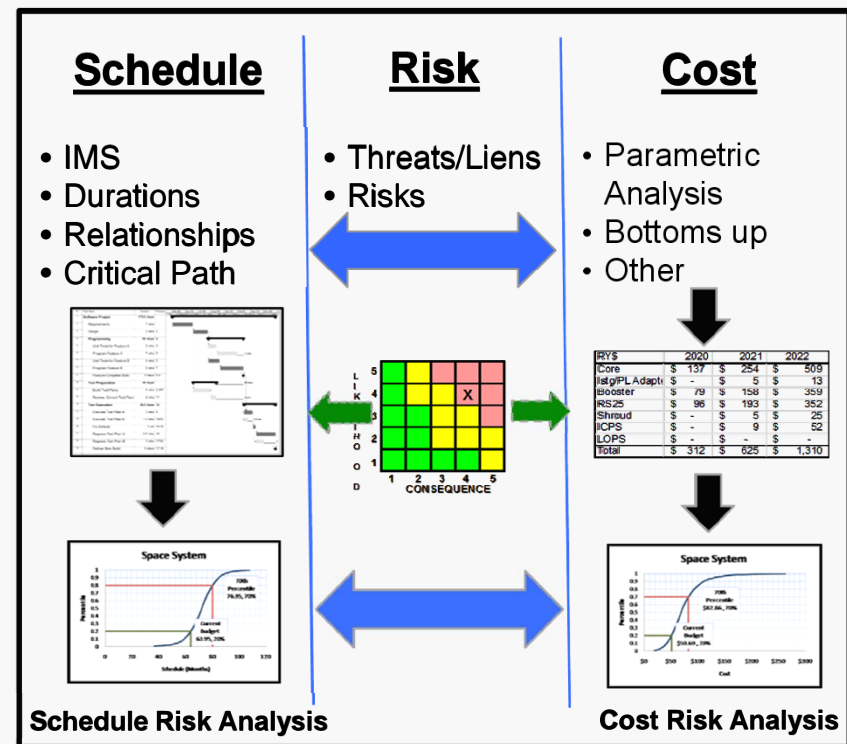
Schedule

Risk

Cost

• IMS
• Durations
• Relationships
• Critical Path

• Threats/Liens
• Risks

• Parametric Analysis
• Bottoms up
• Other

L I K E L I H O O D

5
4
3
2
1

X

1 2 3 4 5
CONSEQUENCE

| RY$ | 2020 | | 2021 | | 2022 | |
|---|---|---|---|---|---|---|
| Core | $ | 137 | $ | 254 | $ | 509 |
| Istg/PL Adapte | $ | - | $ | 5 | $ | 13 |
| Booster | $ | 79 | $ | 158 | $ | 359 |
| RS25 | $ | 96 | $ | 193 | $ | 352 |
| Shroud | $ | - | $ | 5 | $ | 25 |
| ICPS | $ | - | $ | 9 | $ | 52 |
| LOPS | $ | - | $ | - | $ | - |
| Total | $ | 312 | $ | 625 | $ | 1,310 |

Space System

70th Percentile 76.95, 70%

Current Budget 65.95, 20%

Schedule (Months)

Space System

70th Percentile $82.86, 70%

Current Budget $50.69, 20%

Cost

Schedule Risk Analysis

Cost Risk Analysis